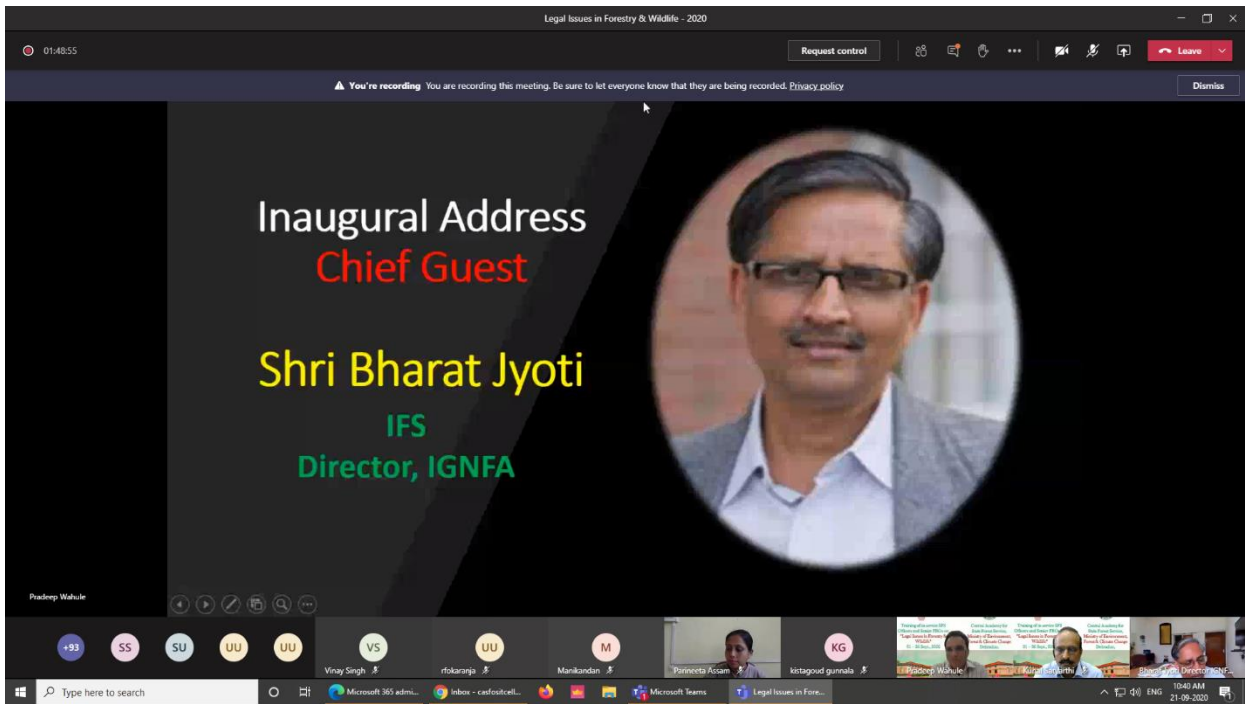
Legal Issues in Forestry & Wildlife - 2020

01:48:55

Request control

Leave

You're recording You are recording this meeting. Be sure to let everyone know that they are being recorded. Privacy policy

Dismiss

Inaugural Address
Chief Guest

Shri Bharat Jyoti
IFS
Director, IGNFA

Pradeep Wahule

+93 SS SU UU UU VS UU M KG

Vinay Singh

rfokaranja

Manikandan

Parineeta Assam

kistagoud gunnala

Pradeep Wahule

Kunal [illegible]

Bharat Jyoti Director IGNF...

Type here to search

Microsoft 365 admi...

Inbox - casfositcell...

Microsoft Teams

Legal Issues in Fore...

ENG 10:40 AM 21-09-2020